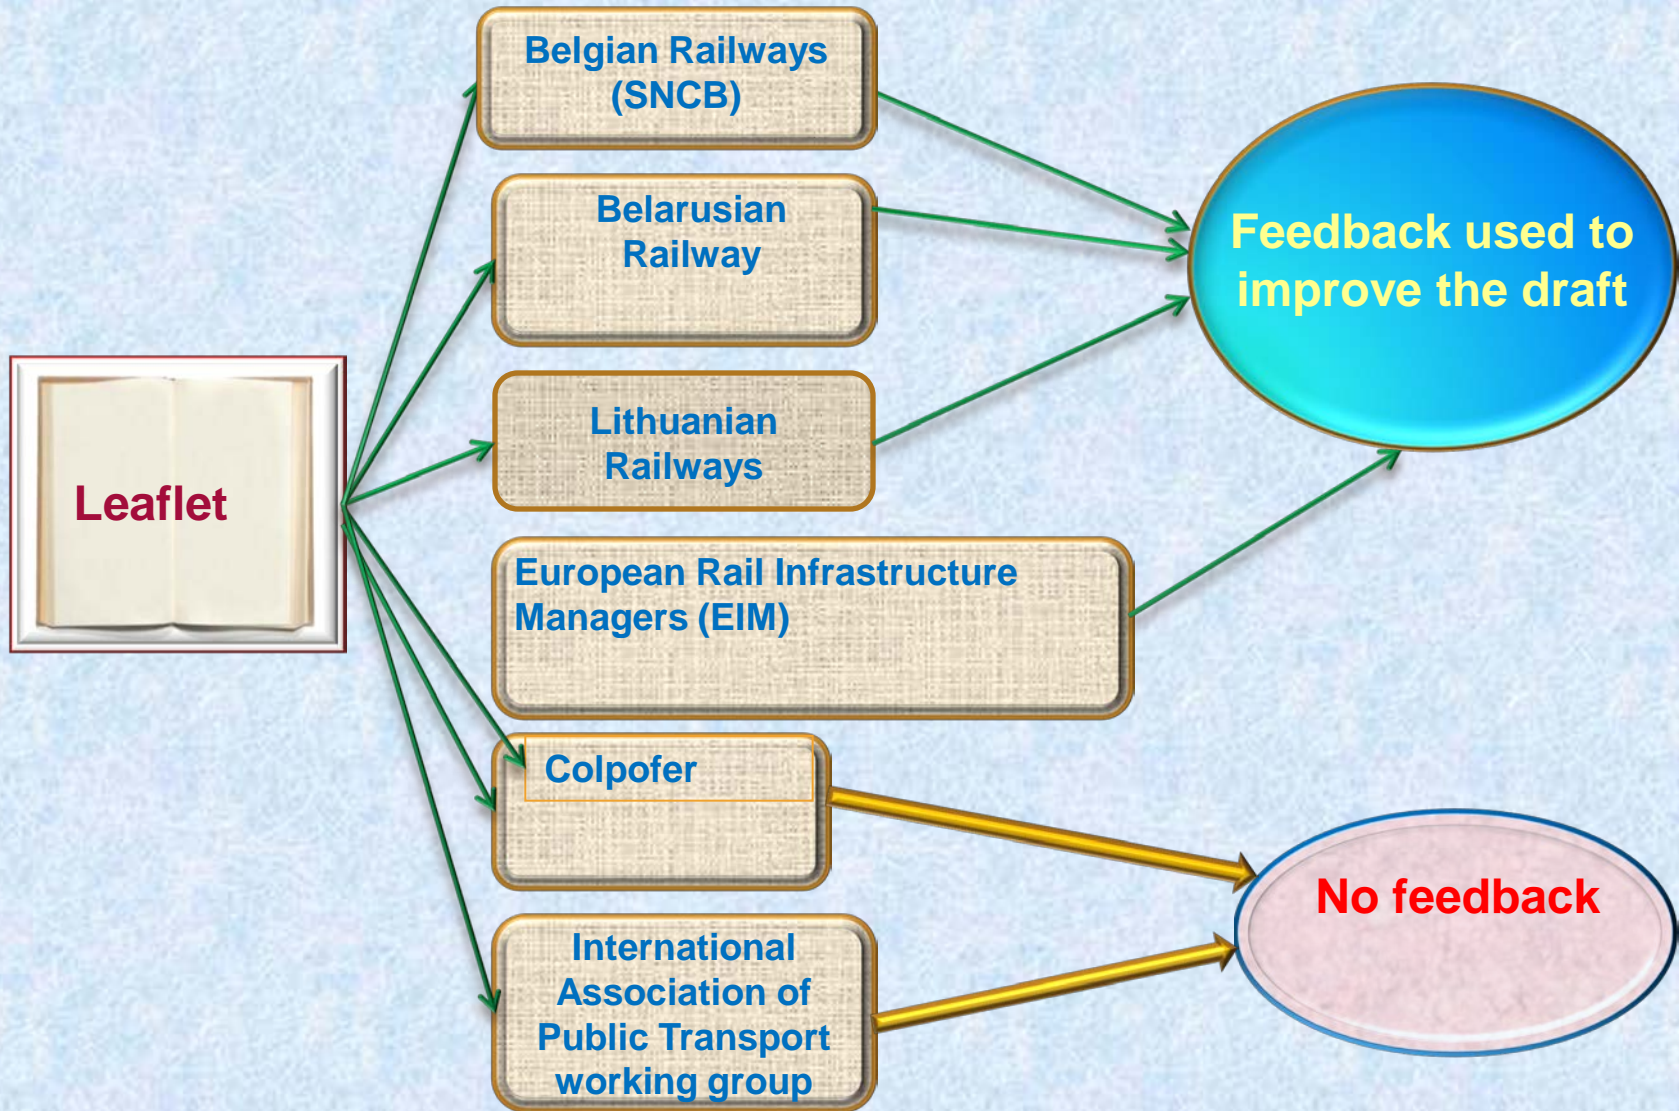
Leaflet

Belgian Railways (SNCB)

Belarusian Railway

Lithuanian Railways

European Rail Infrastructure Managers (EIM)

Colpofer

International Association of Public Transport working group

Feedback used to improve the draft

No feedback